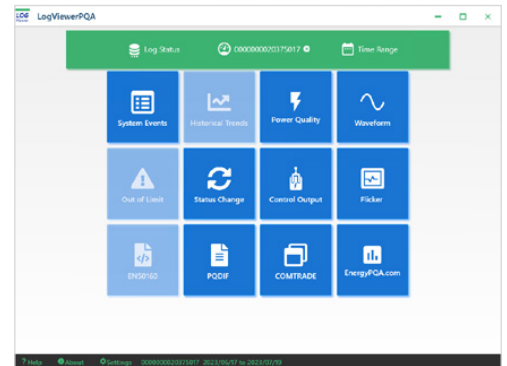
LogViewerPQA

Log Status
000000002037501?
Time Range

System Events
Historical Trends
Power Quality
Waveform

Out of Limit
Status Change
Control Output
Flicker

EN50160
PQDIF
COMTRADE
EnergyPQA.com

? Help
About
Settings
000000002037501? 2023/06/1? to 2023/07/1?